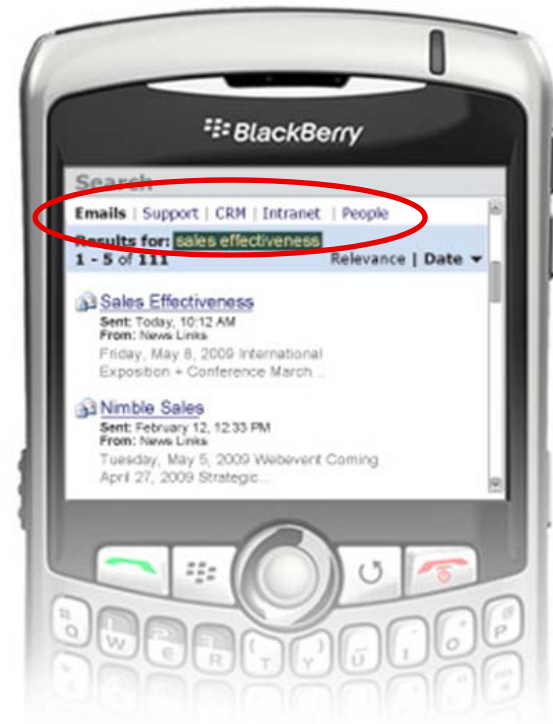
BlackBerry

Search

Emails | Support | CRM | Intranet | People

Results for: sales effectiveness
1 - 5 of 111 Relevance | Date

Sales Effectiveness
Sent: Today, 10:12 AM
From: News Links
Friday, May 8, 2009 International Exposition + Conference March...

Nimble Sales
Sent: February 12, 12:33 PM
From: News Links
Tuesday, May 5, 2009 Webevent Coming April 27, 2009 Strategic...

Q W E R T Y U I O P